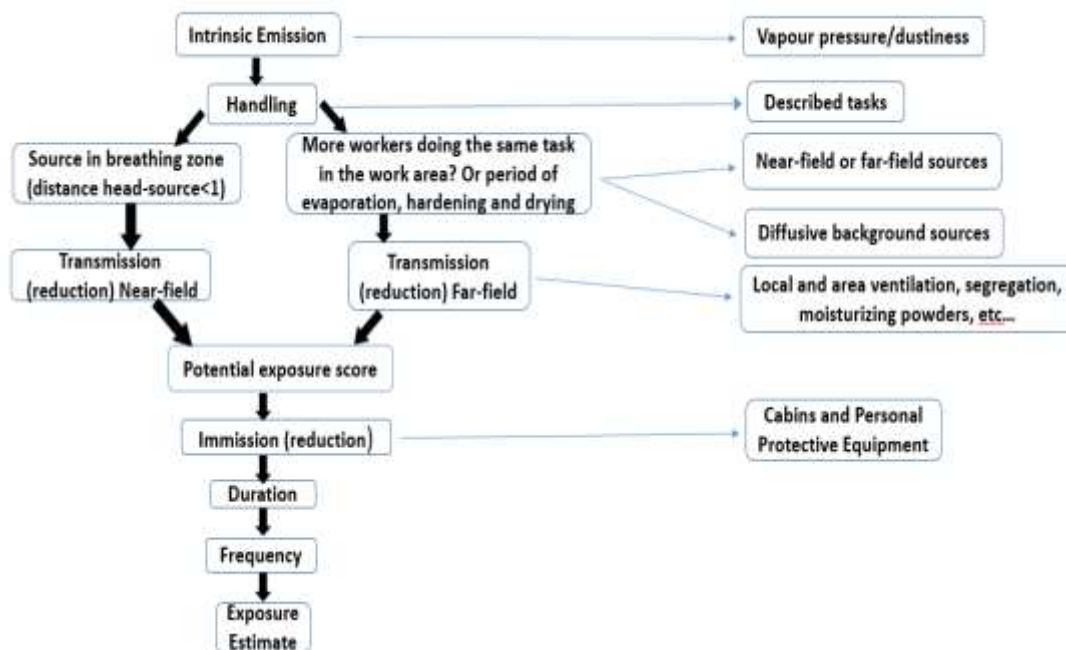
Intrinsic Emission

Vapour pressure/dustiness

Handling

Described tasks

Source in breathing zone (distance head-source<1)

More workers doing the same task in the work area? Or period of evaporation, hardening and drying

Near-field or far-field sources

Diffusive background sources

Transmission (reduction) Near-field

Transmission (reduction) Far-field

Local and area ventilation, segregation, moisturizing powders, etc...

Potential exposure score

Immission (reduction)

Cabins and Personal Protective Equipment

Duration

Frequency

Exposure Estimate